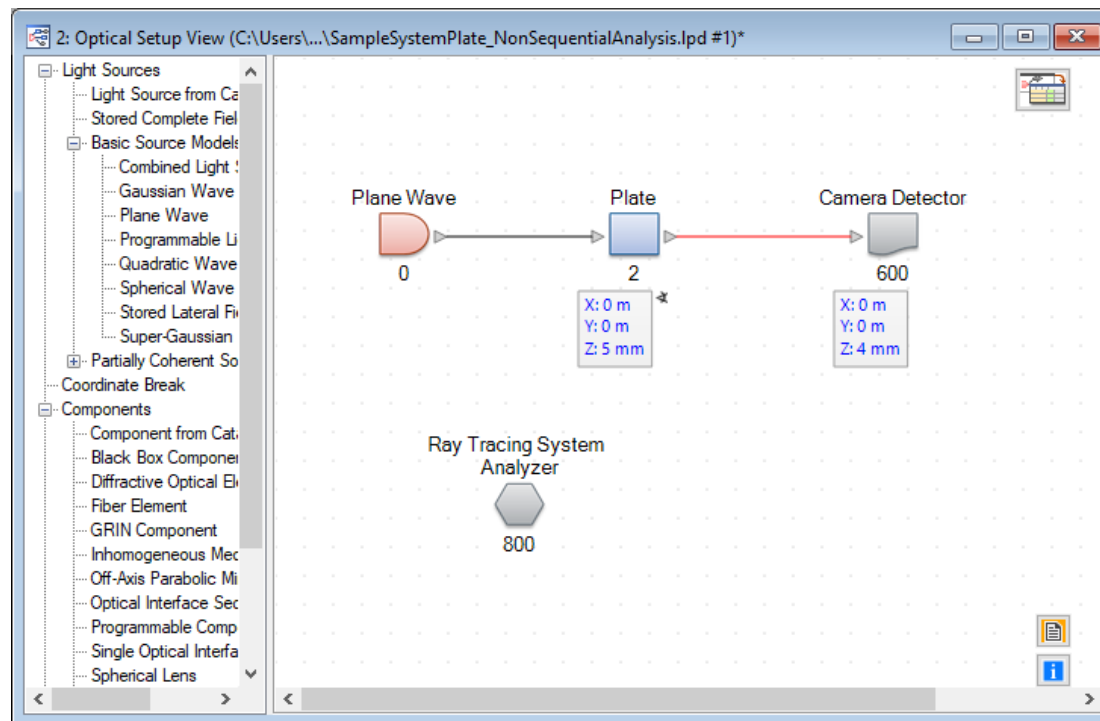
2: Optical Setup View (C:\Users\...\SampleSystemPlate_NonSequentialAnalysis.lpd #1)*

Light Sources
Light Source from Ca
Stored Complete Fiel
Basic Source Models
Combined Light S
Gaussian Wave
Plane Wave
Programmable Li
Quadratic Wave
Spherical Wave
Stored Lateral Fi
Super-Gaussian
Partially Coherent So
Coordinate Break
Components
Component from Cat
Black Box Componen
Diffractive Optical El
Fiber Element
GRIN Component
Inhomogeneous Med
Off-Axis Parabolic Mi
Optical Interface Sec
Programmable Comp
Single Optical Interfa
Spherical Lens

Plane Wave
0

Plate
2
X: 0 m
Y: 0 m
Z: 5 mm

Camera Detector
600
X: 0 m
Y: 0 m
Z: 4 mm

Ray Tracing System Analyzer
800